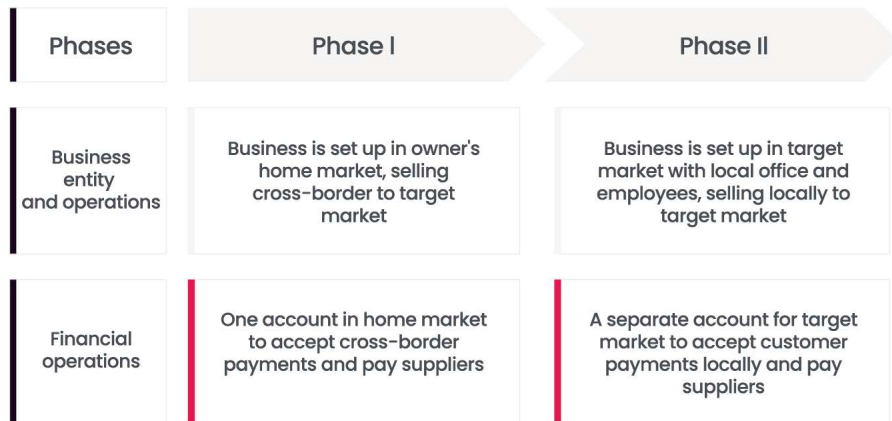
| Phases | Phase I | Phase II |
|---|---|---|
| Business entity and operations | Business is set up in owner's home market, selling cross-border to target market | Business is set up in target market with local office and employees, selling locally to target market |
| Financial operations | One account in home market to accept cross-border payments and pay suppliers | A separate account for target market to accept customer payments locally and pay suppliers |